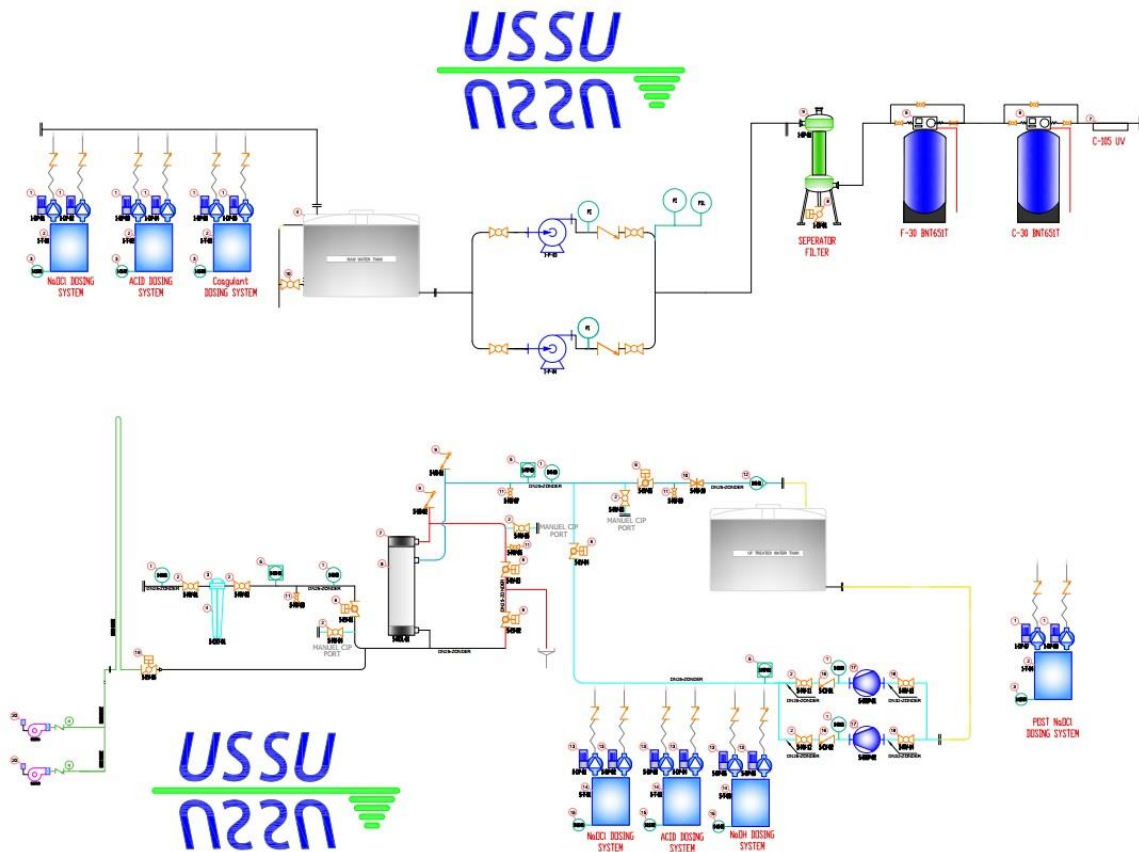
USSU

NaOCl DOSING SYSTEM

ACID DOSING SYSTEM

Coagulant DOSING SYSTEM

RAW WATER TANK

SEPERATOR FILTER

F-30 BNT65IT

C-30 BNT65IT

C-105 UV

MANUEL CIP PORT

MANUEL CIP PORT

MANUEL CIP PORT

UF TREATED WATER TANK

POST NaOCl DOSING SYSTEM

NaOCl DOSING SYSTEM

ACID DOSING SYSTEM

NaOH DOSING SYSTEM

USSU